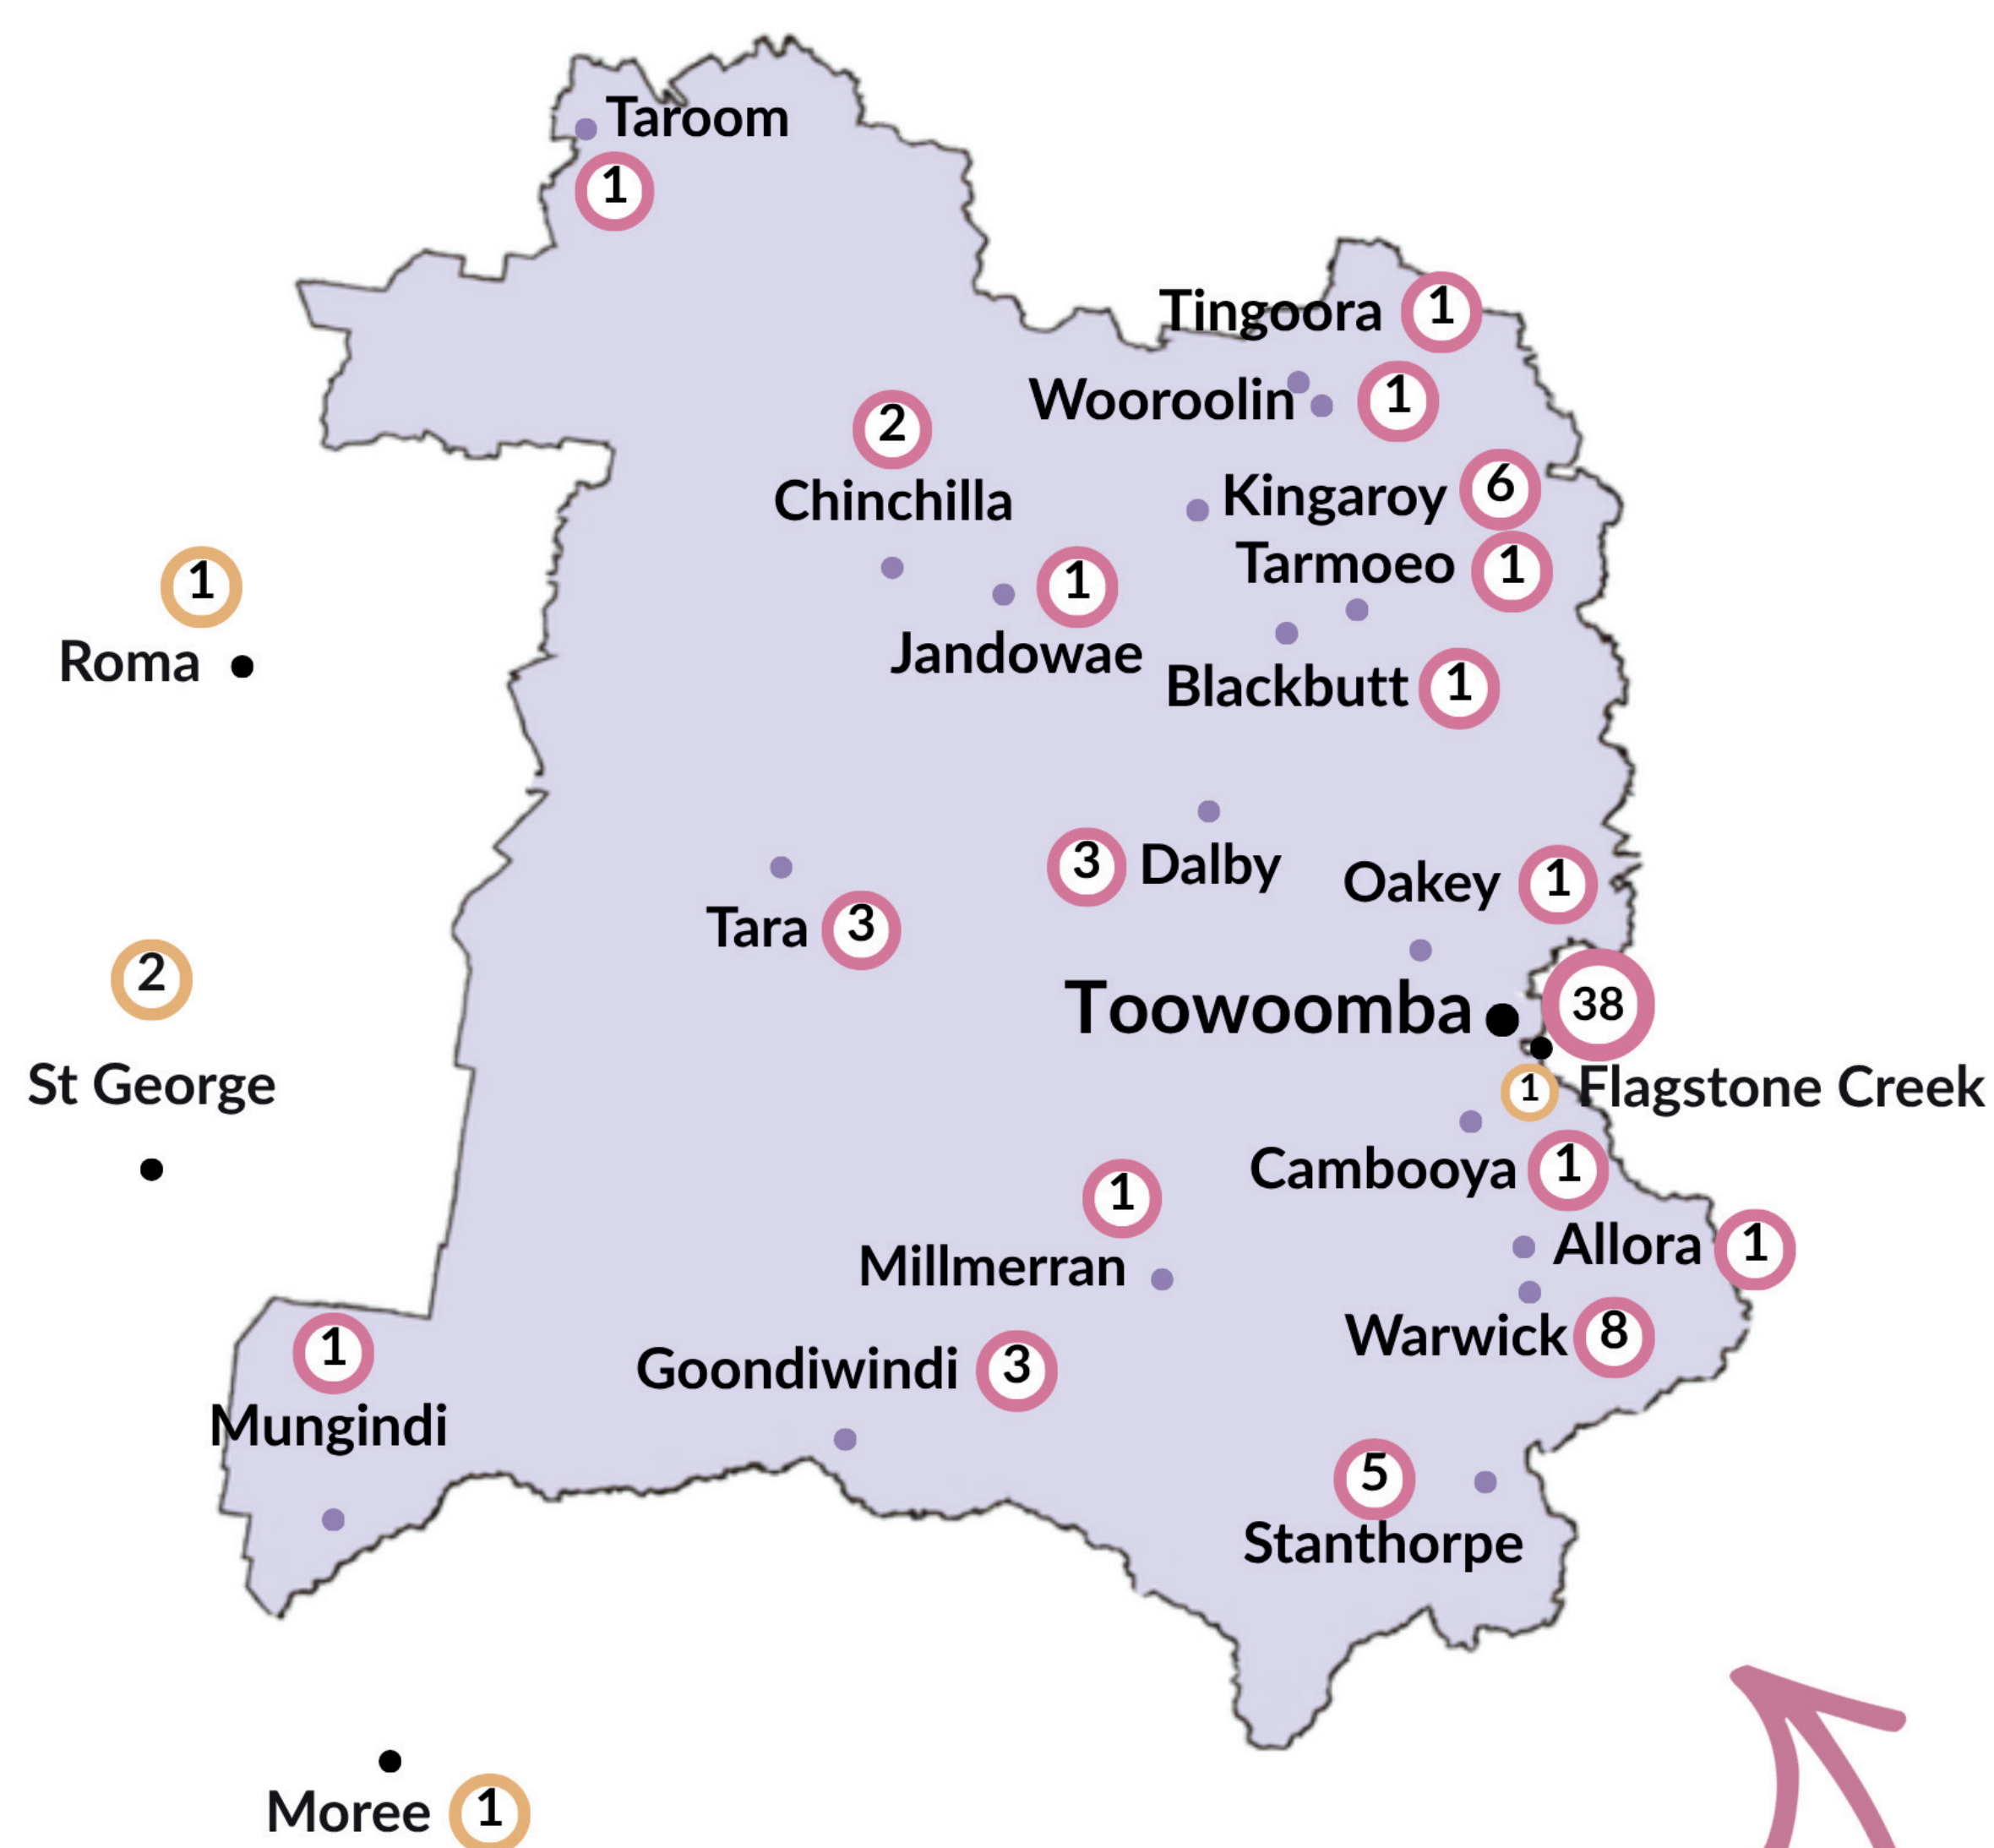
Taroom
1

Tingoora 1
Wooroolin 1
2
Chinchilla
Kingaroy 6
Tarmoeo 1
1
Roma
1
Jandowae
Blackbutt 1

3 Dalby
Oakey 1
Tara 3
2
Toowoomba 38
St George
1 Flagstone Creek
Cambooya 1
1
Allora 1
Millmerran
Warwick 8
1
Goondiwindi 3
Mungindi
5
Stanthorpe

Moree 1